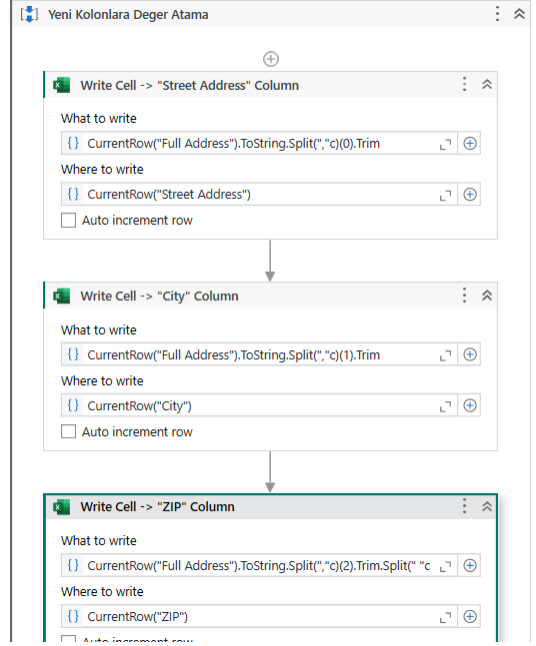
Yeni Kolonlara Deger Atama

Write Cell -> "Street Address" Column

What to write

{} CurrentRow("Full Address").ToString.Split(","c)(0).Trim

Where to write

{} CurrentRow("Street Address")

Auto increment row

Write Cell -> "City" Column

What to write

{} CurrentRow("Full Address").ToString.Split(","c)(1).Trim

Where to write

{} CurrentRow("City")

Auto increment row

Write Cell -> "ZIP" Column

What to write

{} CurrentRow("Full Address").ToString.Split(","c)(2).Trim.Split(" "c

Where to write

{} CurrentRow("ZIP")

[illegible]